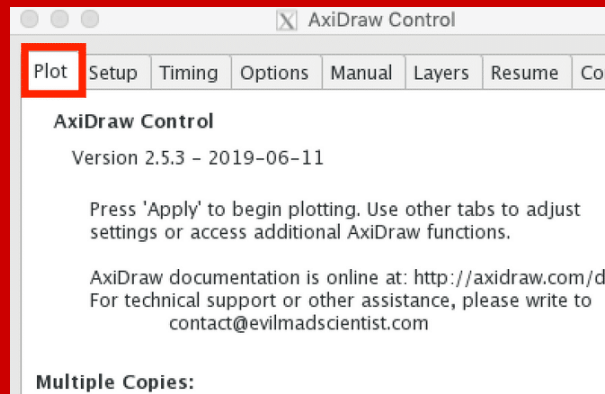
AxiDraw Control

Plot | Setup | Timing | Options | Manual | Layers | Resume | Co

AxiDraw Control

Version 2.5.3 – 2019-06-11

Press 'Apply' to begin plotting. Use other tabs to adjust settings or access additional AxiDraw functions.

AxiDraw documentation is online at: http://axidraw.com/d
For technical support or other assistance, please write to
contact@evilmadscientist.com

Multiple Copies: